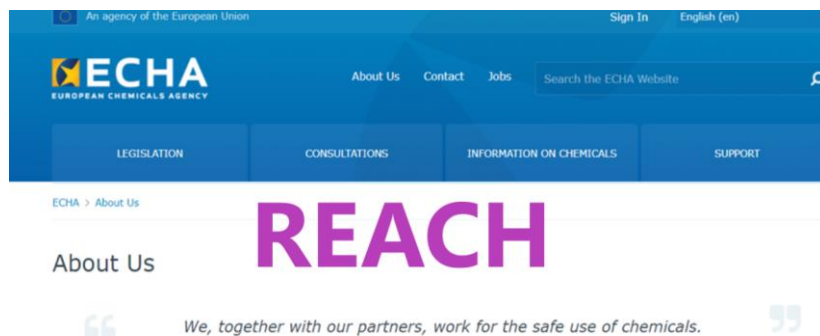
An agency of the European Union

Sign In English (en)

ECHA
EUROPEAN CHEMICALS AGENCY

About Us Contact Jobs Search the ECHA Website

LEGISLATION CONSULTATIONS INFORMATION ON CHEMICALS SUPPORT

ECHA > About Us

REACH

About Us

“ We, together with our partners, work for the safe use of chemicals. ”